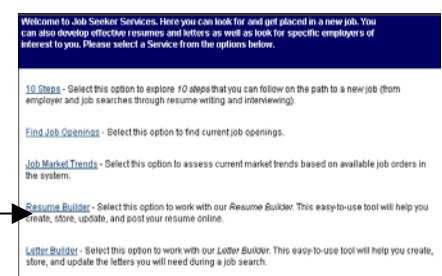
Welcome to Job Seeker Services. Here you can look for and get placed in a new job. You can also develop effective resumes and letters as well as look for specific employers of interest to you. Please select a Service from the options below.

10 Steps - Select this option to explore *10 steps* that you can follow on the path to a new job (from employer and job searches through resume writing and interviewing).

Find Job Openings - Select this option to find current job openings.

Job Market Trends - Select this option to assess current market trends based on available job orders in the system.

Resume Builder - Select this option to work with our *Resume Builder*. This easy-to-use tool will help you create, store, update, and post your resume online.

Letter Builder - Select this option to work with our *Letter Builder*. This easy-to-use tool will help you create, store, and update the letters you will need during a job search.